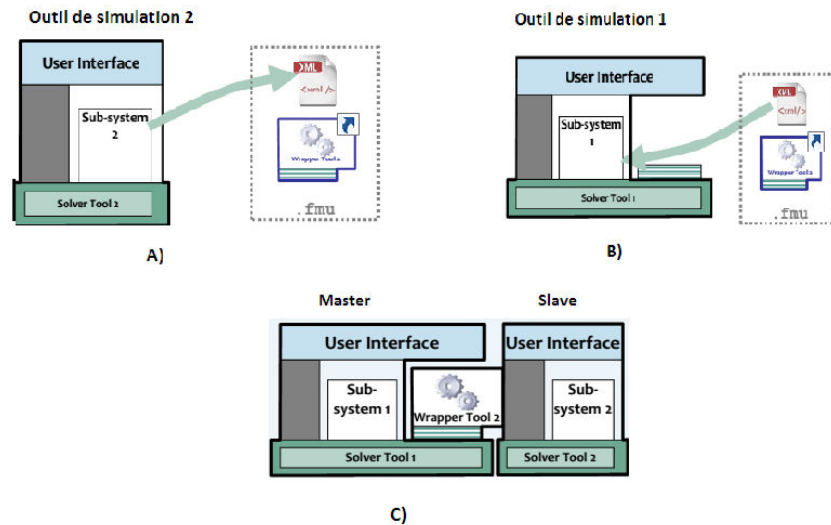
Outil de simulation 2

User Interface

Sub-system 2

Solver Tool 2

XML

<xml/>

Wrapper Tools

.fmu

A)

Outil de simulation 1

User Interface

Sub-system 1

Solver Tool 1

XML

<xml/>

Wrapper Tools

.fmu

B)

Master

User Interface

Sub-system 1

Wrapper Tool 2

Solver Tool 1

Slave

User Interface

Sub-system 2

Solver Tool 2

C)